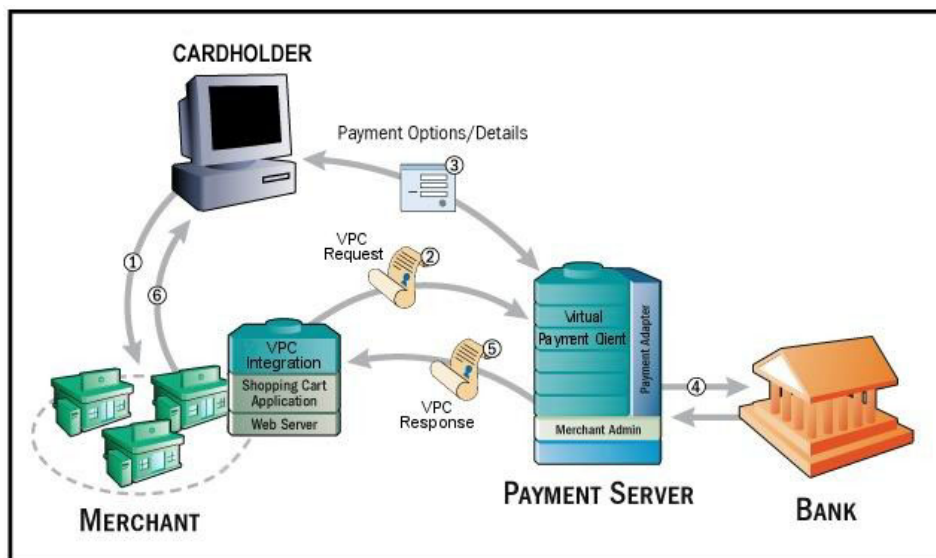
CARDHOLDER

Payment Options/Details

③

VPC Request ②

①

⑥

Virtual Payment Client

Payment Adapter

VPC Integration

Shopping Cart Application

Web Server

⑤

VPC Response

Merchant Admin

④

MERCHANT

PAYMENT SERVER

BANK